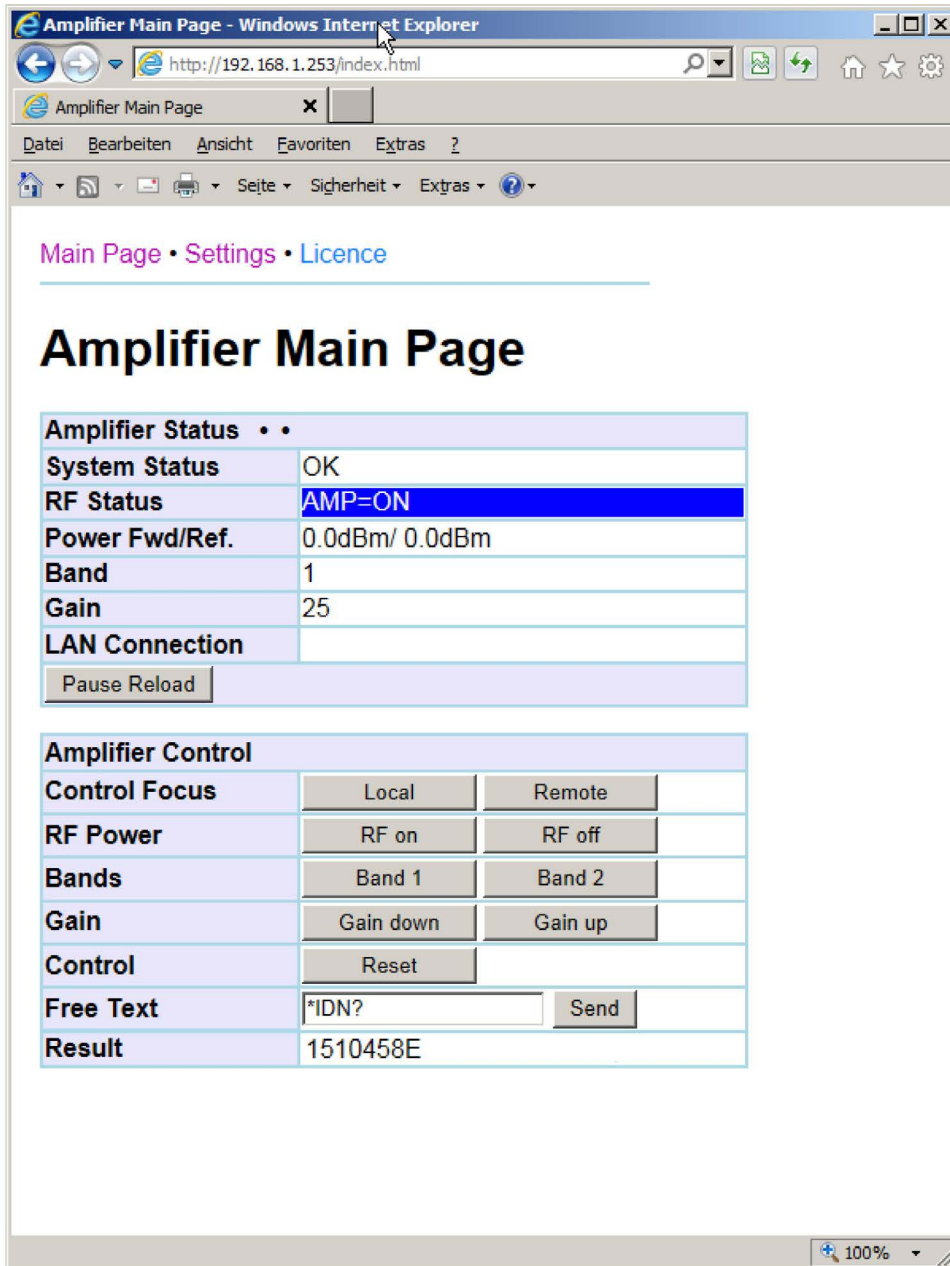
Amplifier Main Page - Windows Internet Explorer

http://192.168.1.253/index.html

Amplifier Main Page ×

Datei Bearbeiten Ansicht Favoriten Extras ?

Seite ▾ Sicherheit ▾ Extras ▾

Main Page • Settings • Licence

# Amplifier Main Page

| Amplifier Status • • | |
|---|---|
| System Status | OK |
| RF Status | AMP=ON |
| Power Fwd/Ref. | 0.0dBm/ 0.0dBm |
| Band | 1 |
| Gain | 25 |
| LAN Connection | |
| Pause Reload | |

| Amplifier Control | | |
|---|---|---|
| Control Focus | Local | Remote |
| RF Power | RF on | RF off |
| Bands | Band 1 | Band 2 |
| Gain | Gain down | Gain up |
| Control | Reset | |
| Free Text | *IDN? | Send |
| Result | 1510458E | |

100%